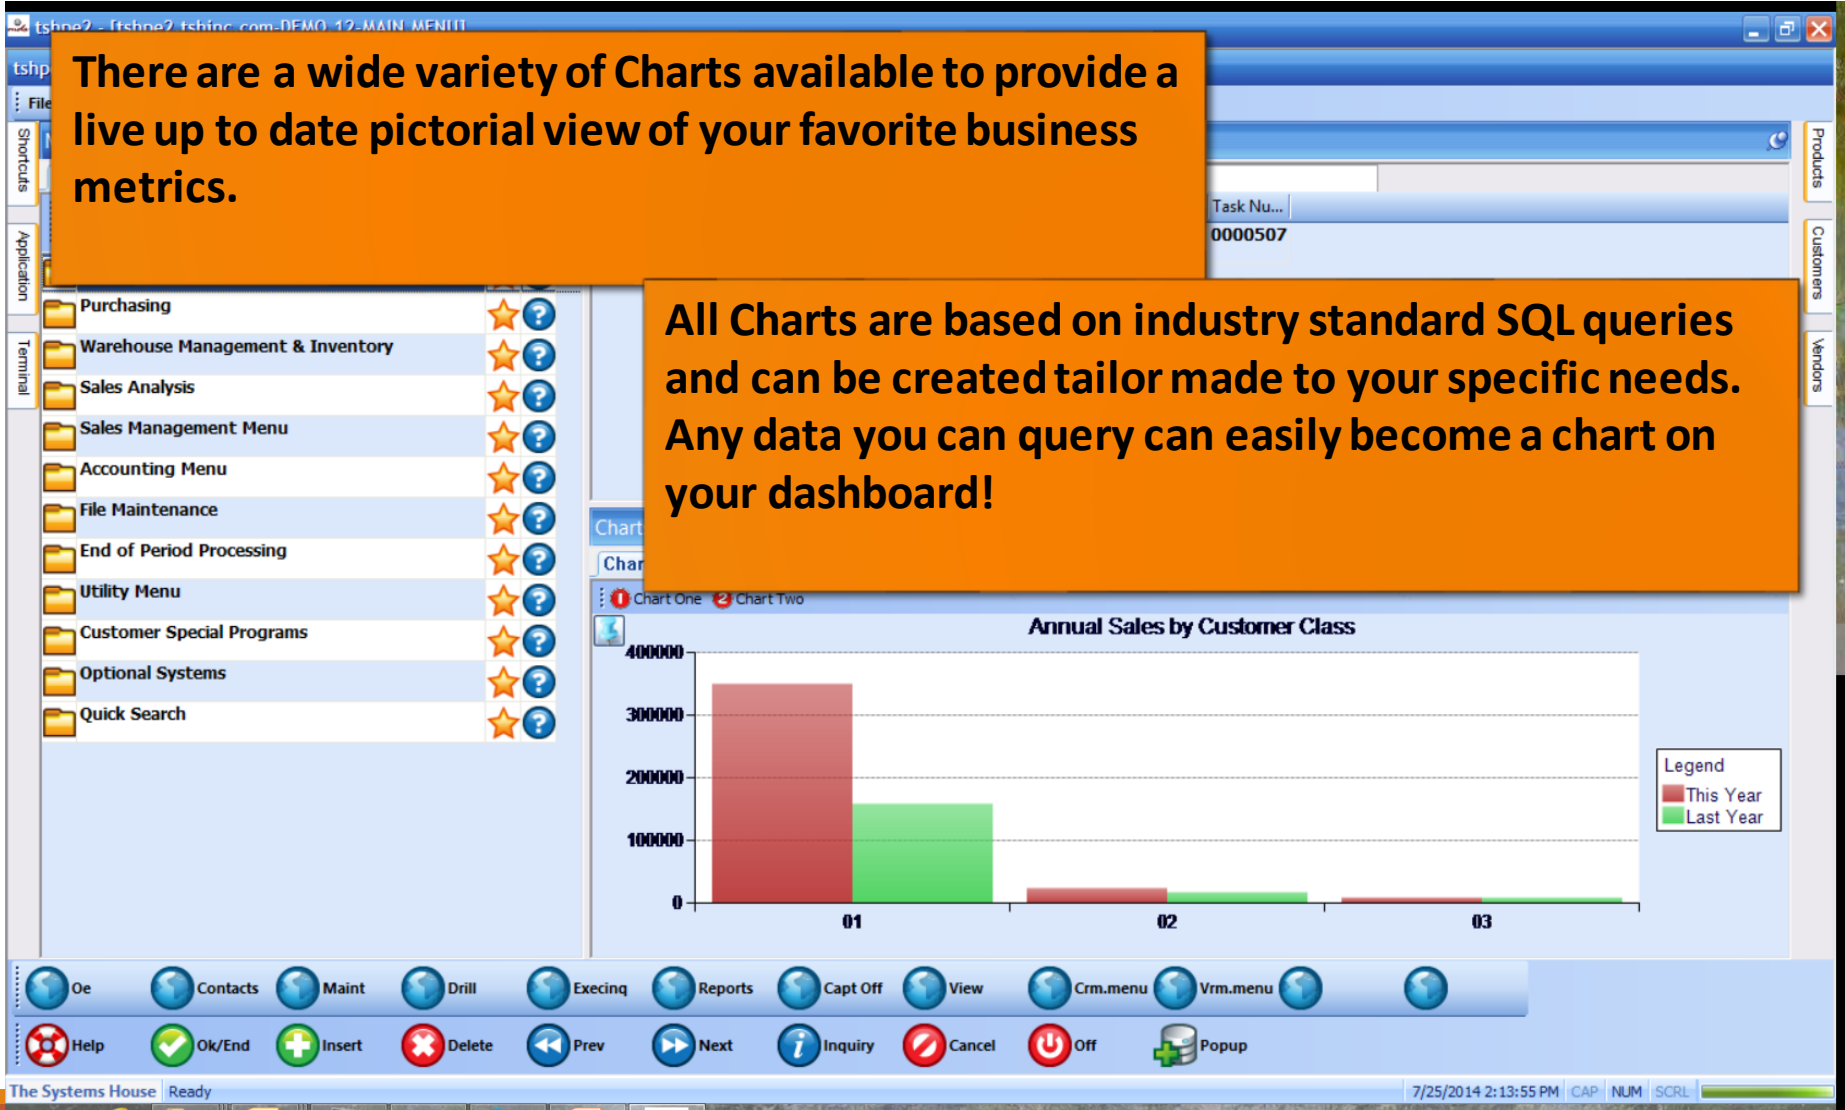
tshpe2 - [tshpe2.tshinc.com-DEMO 12-MAIN MENU]

tshp

File

Shortcuts

Application

Terminal

There are a wide variety of Charts available to provide a live up to date pictorial view of your favorite business metrics.

Task Nu...

0000507

Products

Customers

Vendors

Purchasing

Warehouse Management & Inventory

Sales Analysis

Sales Management Menu

Accounting Menu

File Maintenance

End of Period Processing

Utility Menu

Customer Special Programs

Optional Systems

Quick Search

All Charts are based on industry standard SQL queries and can be created tailor made to your specific needs. Any data you can query can easily become a chart on your dashboard!

Chart

Char

Chart One Chart Two

Annual Sales by Customer Class

400000

300000

200000

100000

0

01

02

03

Legend

This Year

Last Year

Oe Contacts Maint Drill Execinq Reports Capt Off View Crm.menu Vrm.menu

Help Ok/End Insert Delete Prev Next Inquiry Cancel Off Popup

The Systems House Ready

7/25/2014 2:13:55 PM CAP NUM SCRL